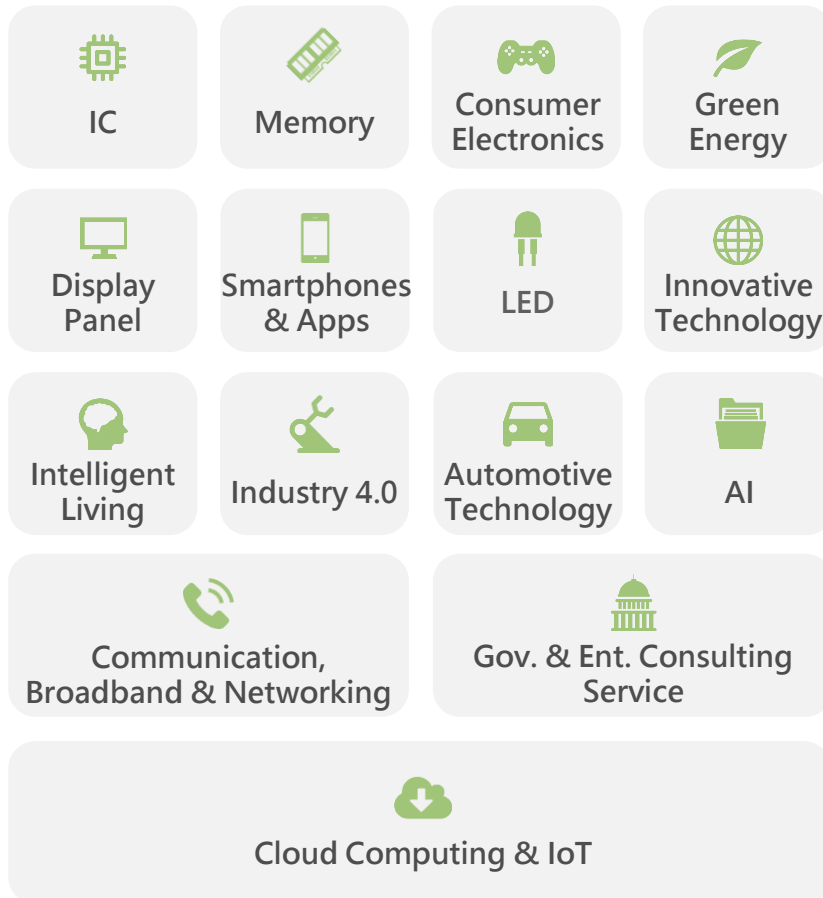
IC

Memory

Consumer Electronics

Green Energy

Display Panel

Smartphones & Apps

LED

Innovative Technology

Intelligent Living

Industry 4.0

Automotive Technology

AI

Communication, Broadband & Networking

Gov. & Ent. Consulting Service

Cloud Computing & IoT